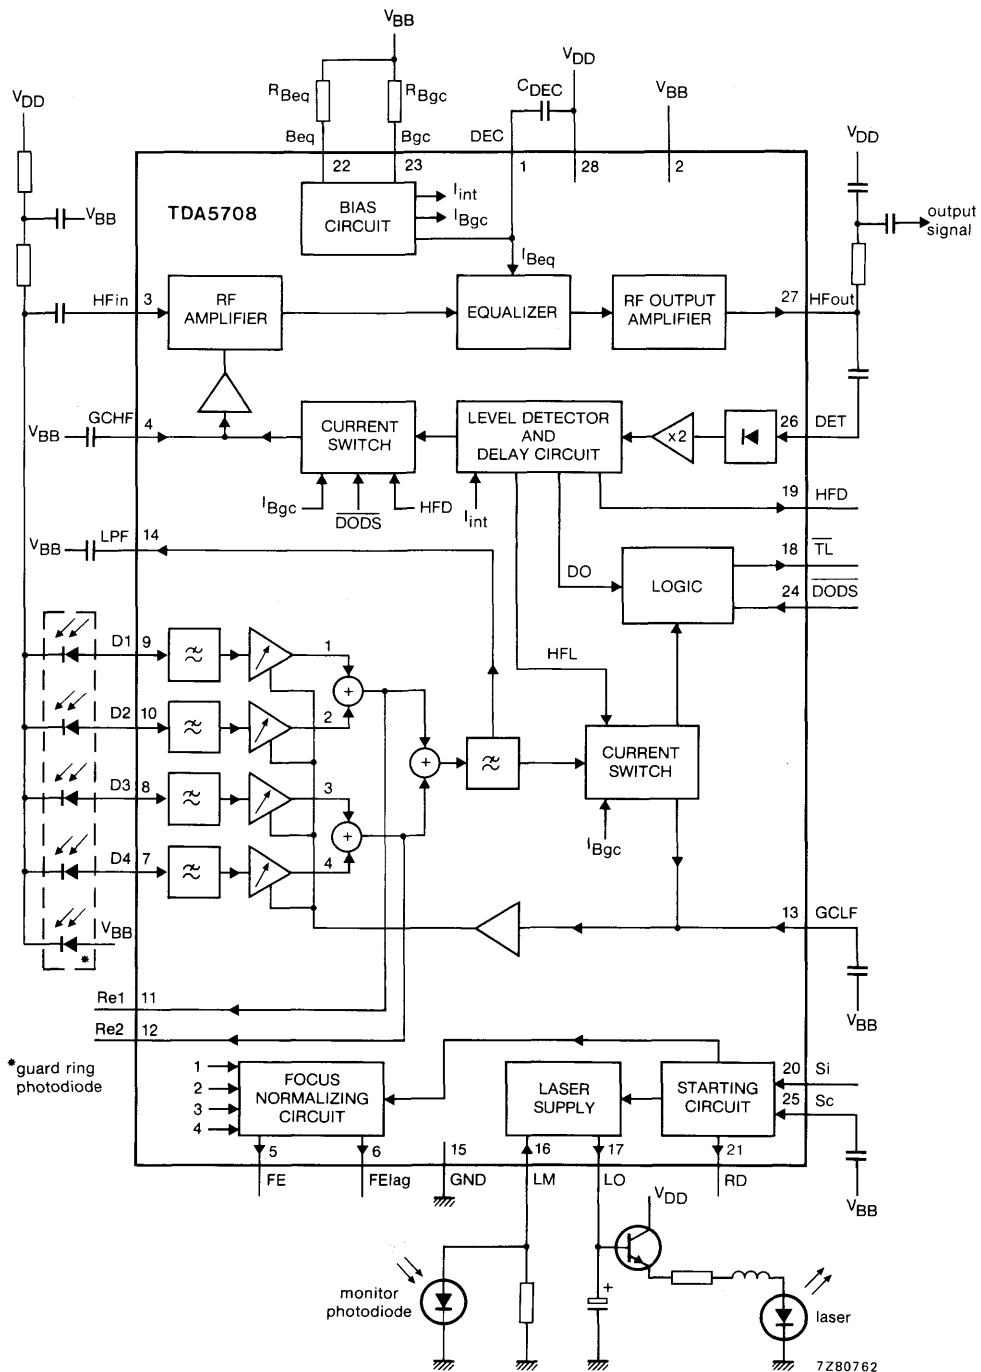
$V_{BB}$

$R_{Beq}$ $R_{Bgc}$

$C_{DEC}$ $V_{DD}$ $V_{BB}$

$V_{DD}$

Beq Bgc DEC

22 23 1 28 2

$V_{DD}$

$V_{BB}$

TDA5708

BIAS CIRCUIT

$I_{int}$

$I_{Bgc}$

output signal

$I_{Beq}$

HFin 3

RF AMPLIFIER

EQUALIZER

RF OUTPUT AMPLIFIER

27 HFout

$V_{BB}$ GCHF 4

CURRENT SWITCH

LEVEL DETECTOR AND DELAY CIRCUIT

x2

26 DET

$I_{Bgc}$ $\overline{DODS}$ HFD $I_{int}$

19 HFD

$V_{BB}$ LPF 14

18 $\overline{TL}$

DO

LOGIC

24 $\overline{DODS}$

D1 9

1

HFL

D2 10

2

D3 8

3

CURRENT SWITCH

D4 7

4

$I_{Bgc}$

13 GCLF

$V_{BB}$

$V_{BB}$

Re1 11

Re2 12

*guard ring photodiode

1
2
3
4

FOCUS NORMALIZING CIRCUIT

LASER SUPPLY

STARTING CIRCUIT

20 Si

25 Sc

5 6 15 16 17 21

FE FElag GND LM LO RD

$V_{BB}$

$V_{DD}$

monitor photodiode

+

laser

7Z80762